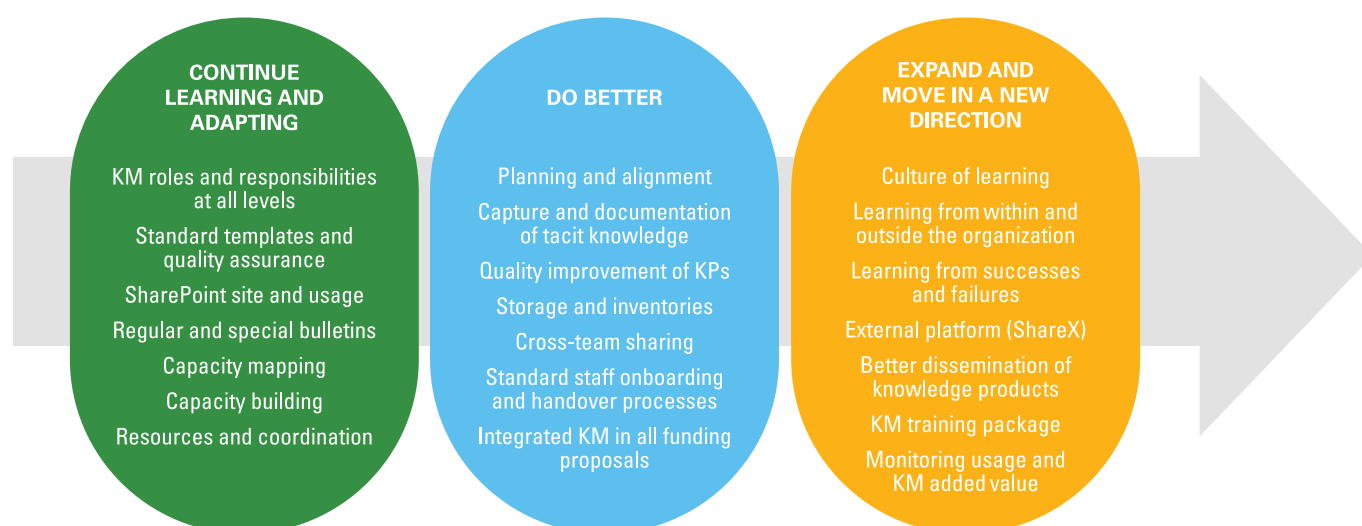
CONTINUE LEARNING AND ADAPTING

KM roles and responsibilities at all levels

Standard templates and quality assurance

SharePoint site and usage

Regular and special bulletins

Capacity mapping

Capacity building

Resources and coordination

DO BETTER

Planning and alignment

Capture and documentation of tacit knowledge

Quality improvement of KPs

Storage and inventories

Cross-team sharing

Standard staff onboarding and handover processes

Integrated KM in all funding proposals

EXPAND AND MOVE IN A NEW DIRECTION

Culture of learning

Learning from within and outside the organization

Learning from successes and failures

External platform (ShareX)

Better dissemination of knowledge products

KM training package

Monitoring usage and KM added value